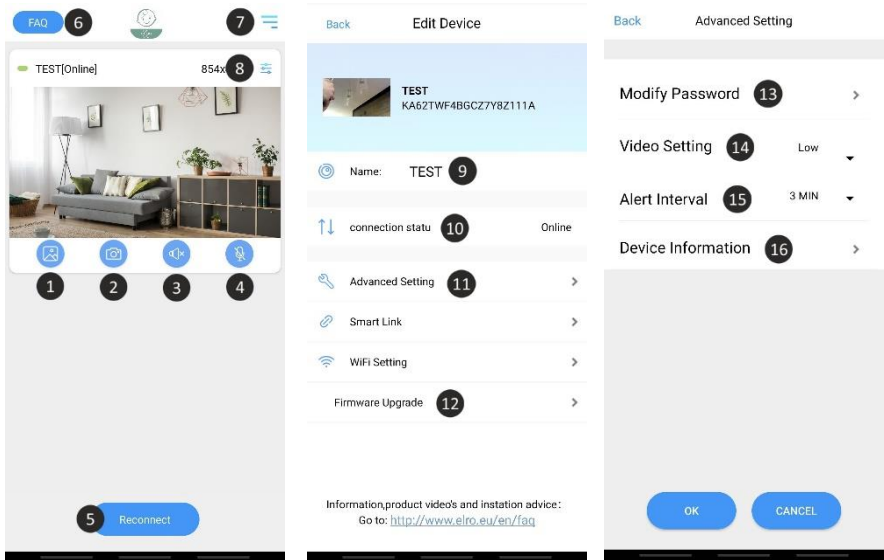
FAQ 6

7

TEST[Online] 854x 8

1 2 3 4

5 Reconnect

Back Edit Device

TEST
KA62TWF4BGCZ7Y8Z111A

Name: TEST 9

connection statu 10 Online

Advanced Setting 11

Smart Link

WiFi Setting

Firmware Upgrade 12

Information,product video's and instation advice:
Go to: http://www.elro.eu/en/faq

Back Advanced Setting

Modify Password 13

Video Setting 14 Low

Alert Interval 15 3 MIN

Device Information 16

OK CANCEL